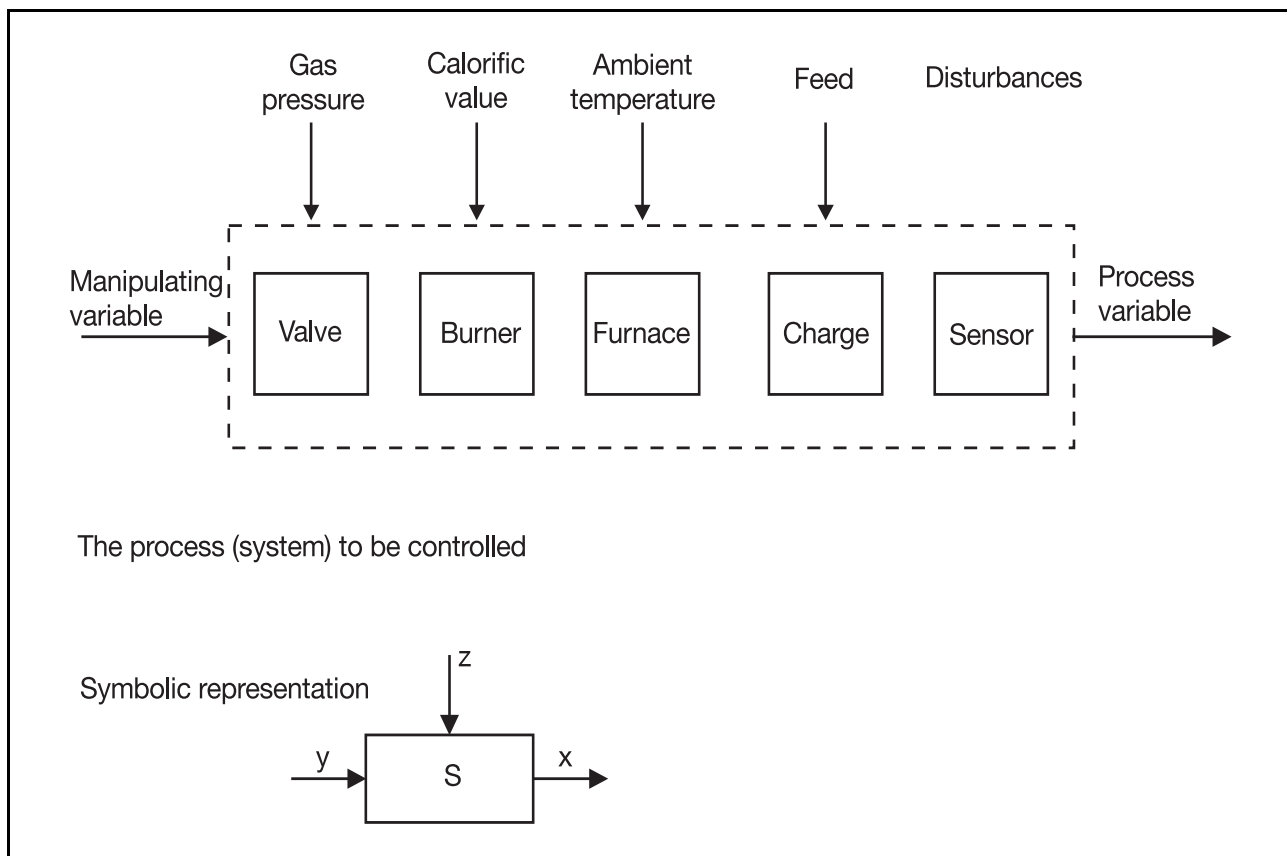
Gas pressure

Calorific value

Ambient temperature

Feed

Disturbances

Manipulating variable

Valve

Burner

Furnace

Charge

Sensor

Process variable

The process (system) to be controlled

Symbolic representation

z

y

S

x